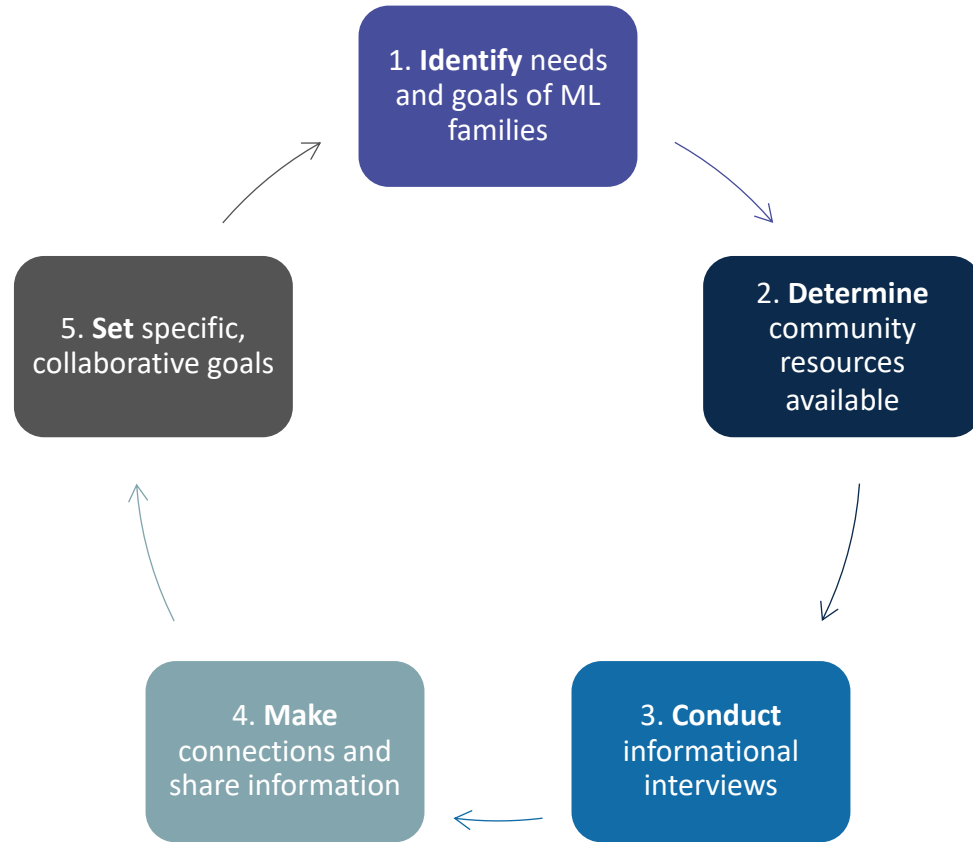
1. **Identify** needs and goals of ML families

2. **Determine** community resources available

3. **Conduct** informational interviews

4. **Make** connections and share information

5. **Set** specific, collaborative goals